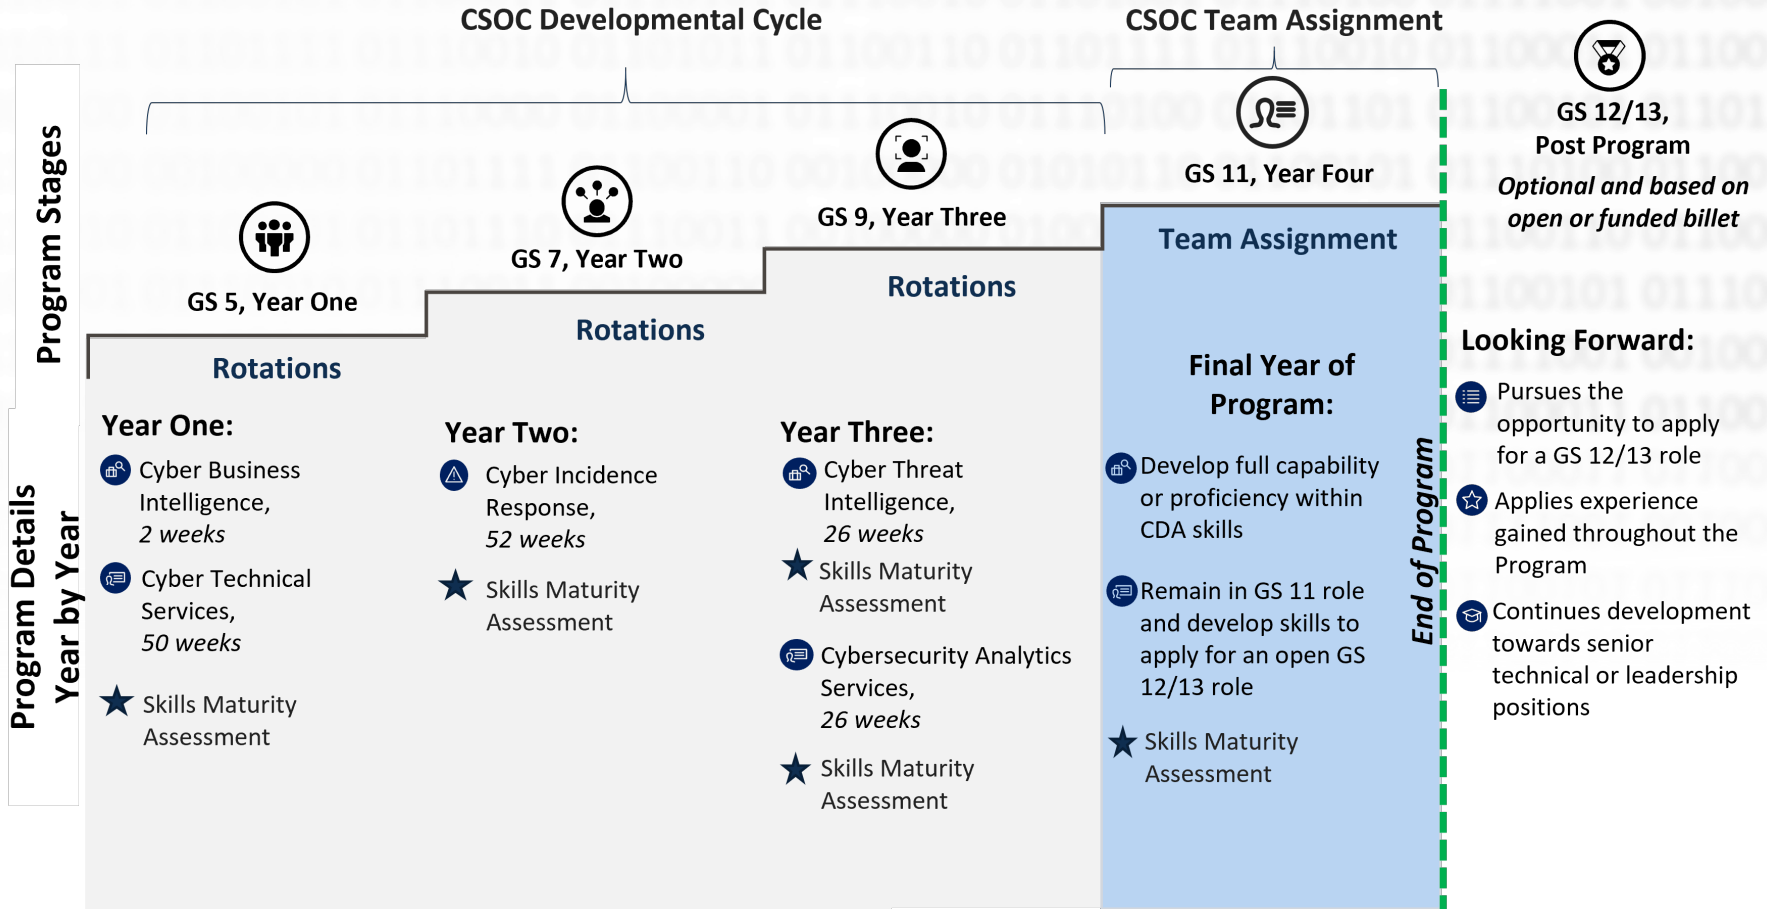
CSOC Developmental Cycle

CSOC Team Assignment

Program Stages

GS 5, Year One

GS 7, Year Two

GS 9, Year Three

GS 11, Year Four

GS 12/13, Post Program

*Optional and based on open or funded billet*

Rotations

Rotations

Rotations

Team Assignment

Program Details Year by Year

Year One:

Cyber Business Intelligence, *2 weeks*

Cyber Technical Services, *50 weeks*

Skills Maturity Assessment

Year Two:

Cyber Incidence Response, *52 weeks*

Skills Maturity Assessment

Year Three:

Cyber Threat Intelligence, *26 weeks*

Skills Maturity Assessment

Cybersecurity Analytics Services, *26 weeks*

Skills Maturity Assessment

Final Year of Program:

Develop full capability or proficiency within CDA skills

Remain in GS 11 role and develop skills to apply for an open GS 12/13 role

Skills Maturity Assessment

*End of Program*

Looking Forward:

Pursues the opportunity to apply for a GS 12/13 role

Applies experience gained throughout the Program

Continues development towards senior technical or leadership positions